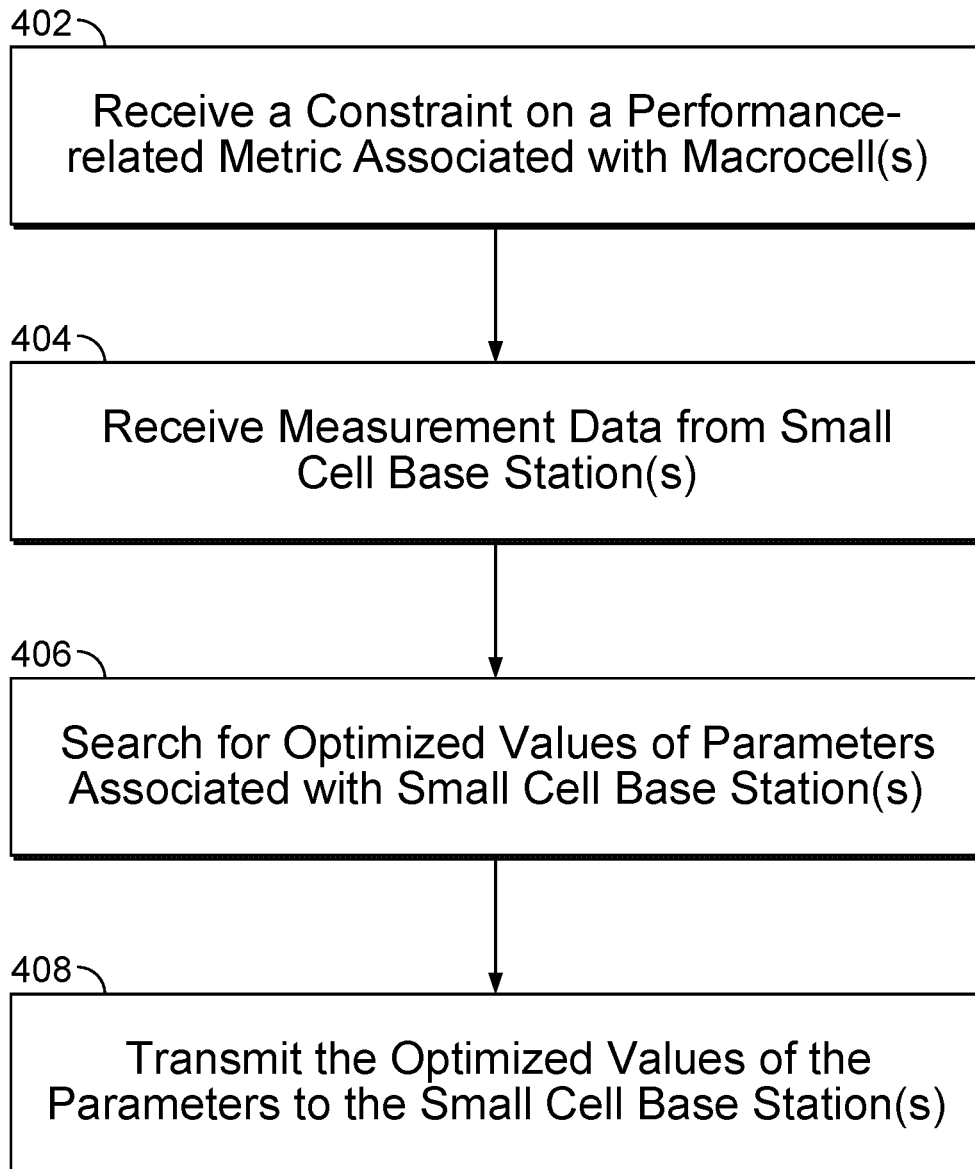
402

Receive a Constraint on a Performance-related Metric Associated with Macrocell(s)

404

Receive Measurement Data from Small Cell Base Station(s)

406

Search for Optimized Values of Parameters Associated with Small Cell Base Station(s)

408

Transmit the Optimized Values of the Parameters to the Small Cell Base Station(s)